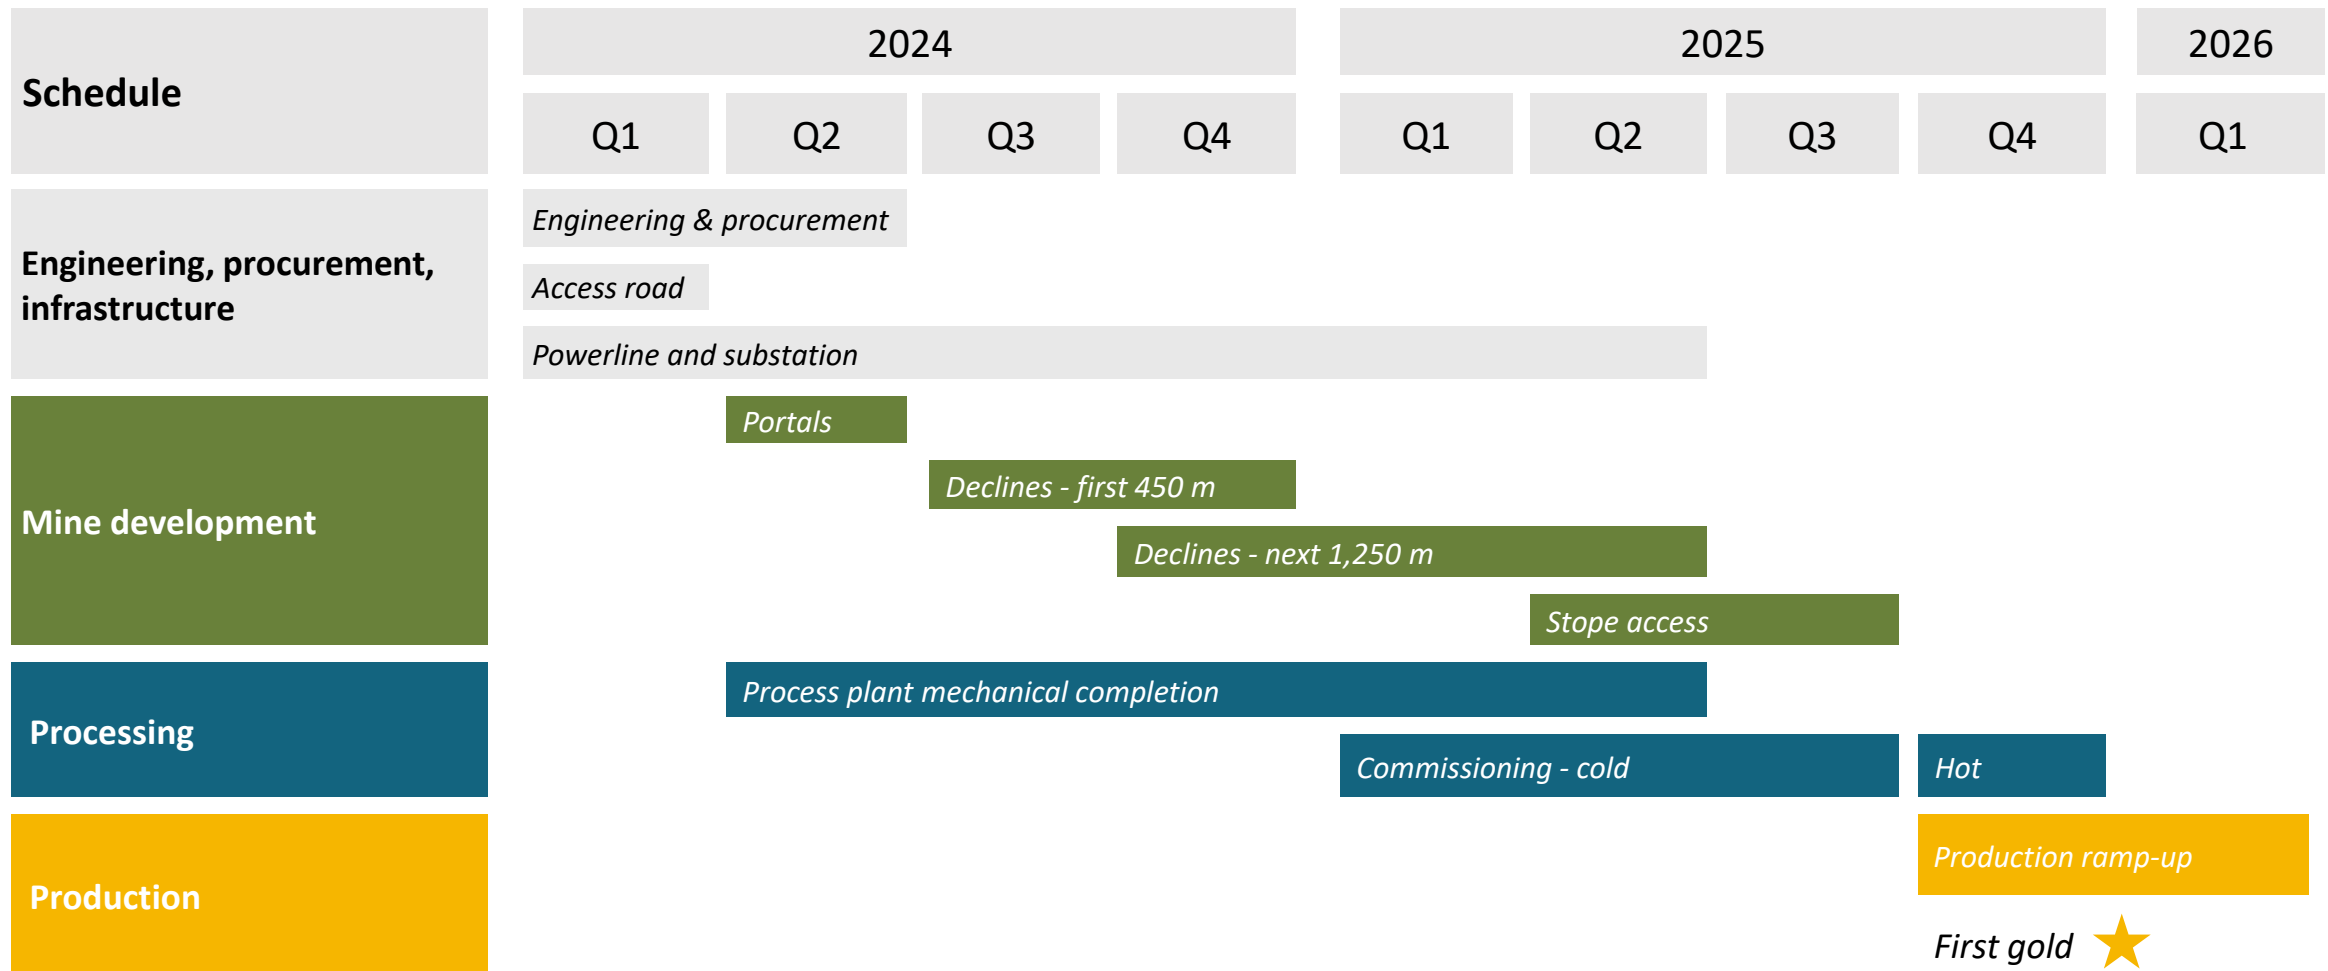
| Schedule | 2024 Q1 | 2024 Q2 | 2024 Q3 | 2024 Q4 | 2025 Q1 | 2025 Q2 | 2025 Q3 | 2025 Q4 | 2026 Q1 |
|---|---|---|---|---|---|---|---|---|---|

Engineering, procurement, infrastructure
Engineering & procurement
Access road
Powerline and substation

Mine development
Portals
Declines - first 450 m
Declines - next 1,250 m
Stope access

Processing
Process plant mechanical completion
Commissioning - cold
Hot

Production
Production ramp-up
First gold